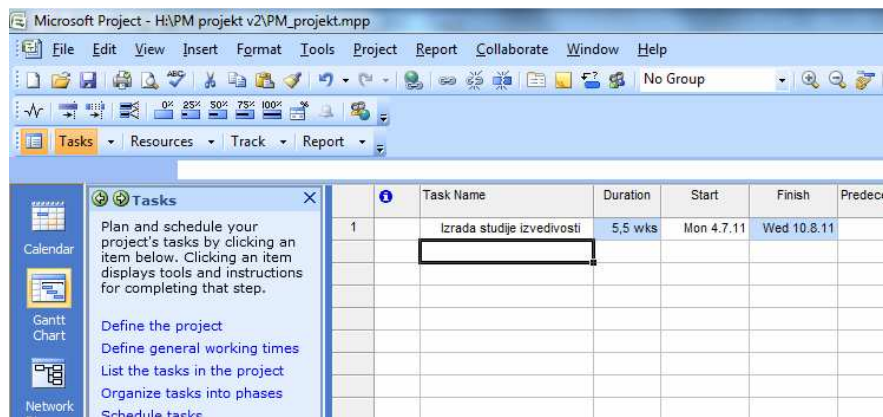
Microsoft Project - H:\PM projekt v2\PM_projekt.mpp

File Edit View Insert Format Tools Project Report Collaborate Window Help

No Group

0% 25% 50% 75% 100%

Tasks • Resources • Track • Report •

Calendar

Gantt Chart

Network

Tasks

Plan and schedule your project's tasks by clicking an item below. Clicking an item displays tools and instructions for completing that step.

Define the project

Define general working times

List the tasks in the project

Organize tasks into phases

Schedule tasks

| | | Task Name | Duration | Start | Finish | Predece |
|---|---|---|---|---|---|---|
| 1 | | Izrada studije izvedivosti | 5,5 wks | Mon 4.7.11 | Wed 10.8.11 | |